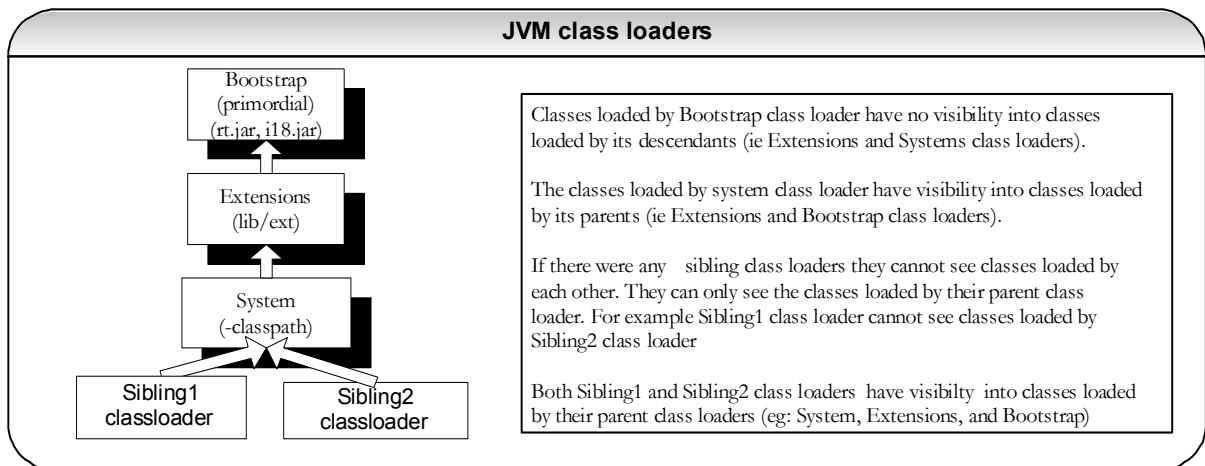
JVM class loaders

Bootstrap (primordial) (rt.jar, i18.jar)

Extensions (lib/ext)

System (-classpath)

Sibling1 classloader

Sibling2 classloader

Classes loaded by Bootstrap class loader have no visibility into classes loaded by its descendants (ie Extensions and Systems class loaders).

The classes loaded by system class loader have visibility into classes loaded by its parents (ie Extensions and Bootstrap class loaders).

If there were any sibling class loaders they cannot see classes loaded by each other. They can only see the classes loaded by their parent class loader. For example Sibling1 class loader cannot see classes loaded by Sibling2 class loader

Both Sibling1 and Sibling2 class loaders have visibilty into classes loaded by their parent class loaders (eg: System, Extensions, and Bootstrap)